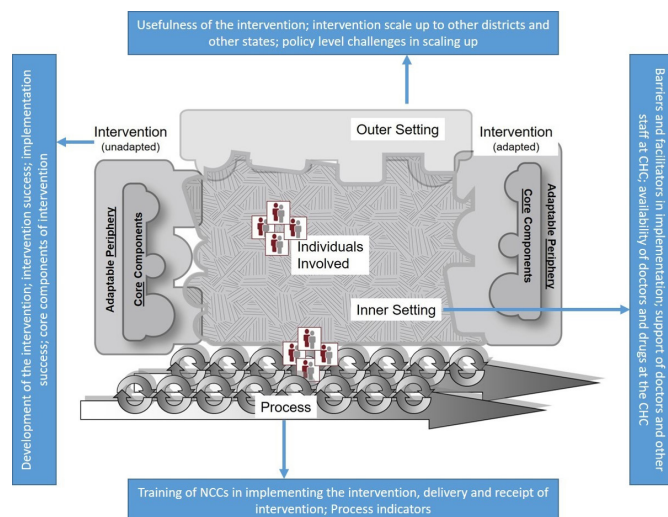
Usefulness of the intervention; intervention scale up to other districts and other states; policy level challenges in scaling up

Development of the intervention; intervention success; implementation success; core components of intervention

Intervention
(unadapted)

Adaptable Periphery

Core Components

Outer Setting

Individuals Involved

Intervention
(adapted)

Adaptable Periphery

Core Components

Inner Setting

Process

Barriers and facilitators in implementation; support of doctors and other staff at CHC; availability of doctors and drugs at the CHC

Training of NCCs in implementing the intervention, delivery and receipt of intervention; Process indicators